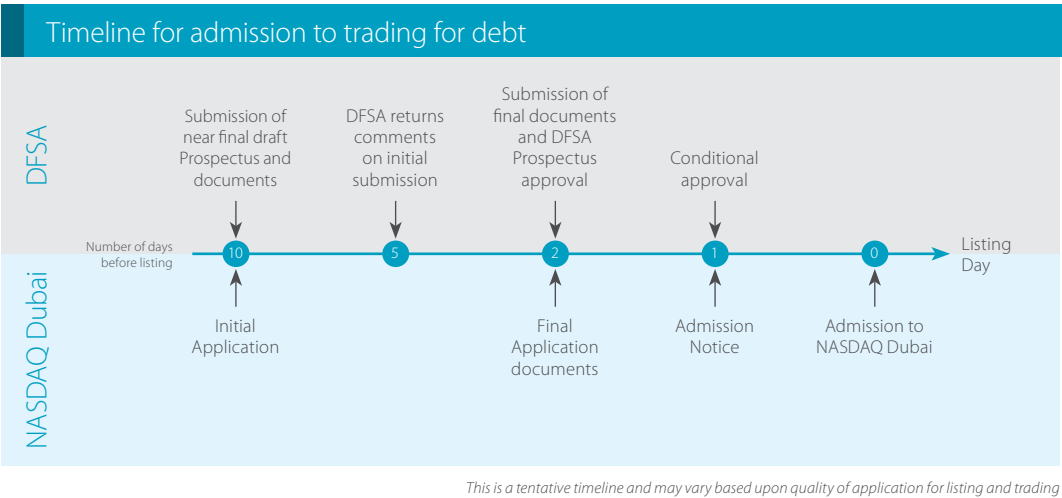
Timeline for admission to trading for debt

DFSA

Submission of near final draft Prospectus and documents

DFSA returns comments on initial submission

Submission of final documents and DFSA Prospectus approval

Conditional approval

Number of days before listing

10

5

2

1

0

Listing Day

NASDAQ Dubai

Initial Application

Final Application documents

Admission Notice

Admission to NASDAQ Dubai

This is a tentative timeline and may vary based upon quality of application for listing and trading